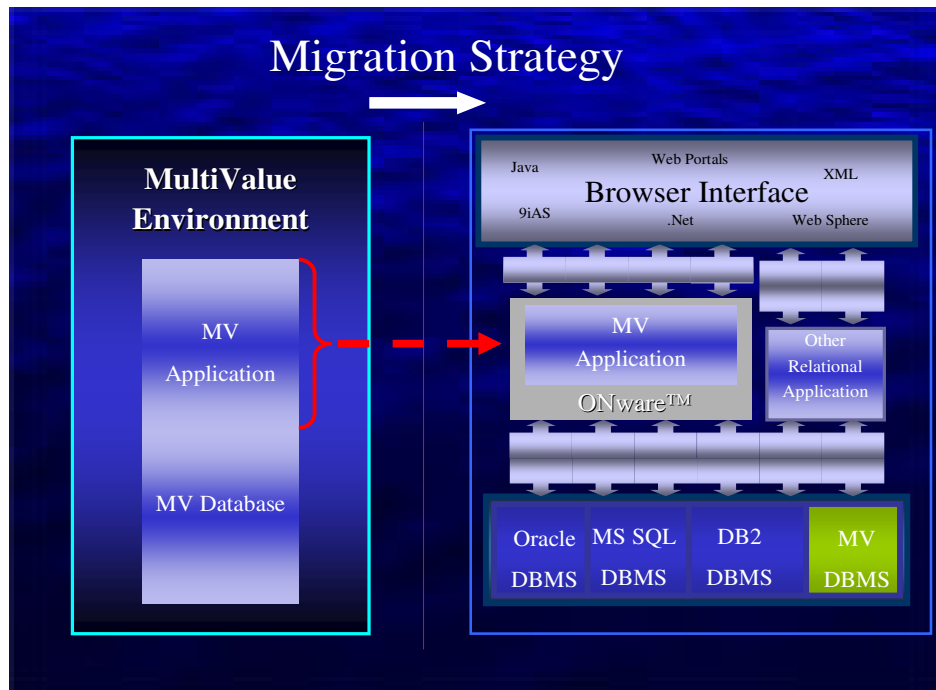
Migration Strategy

MultiValue Environment

MV Application

MV Database

Java

Web Portals

XML

Browser Interface

9iAS

.Net

Web Sphere

MV Application

ONware™

Other Relational Application

Oracle DBMS

MS SQL DBMS

DB2 DBMS

MV DBMS